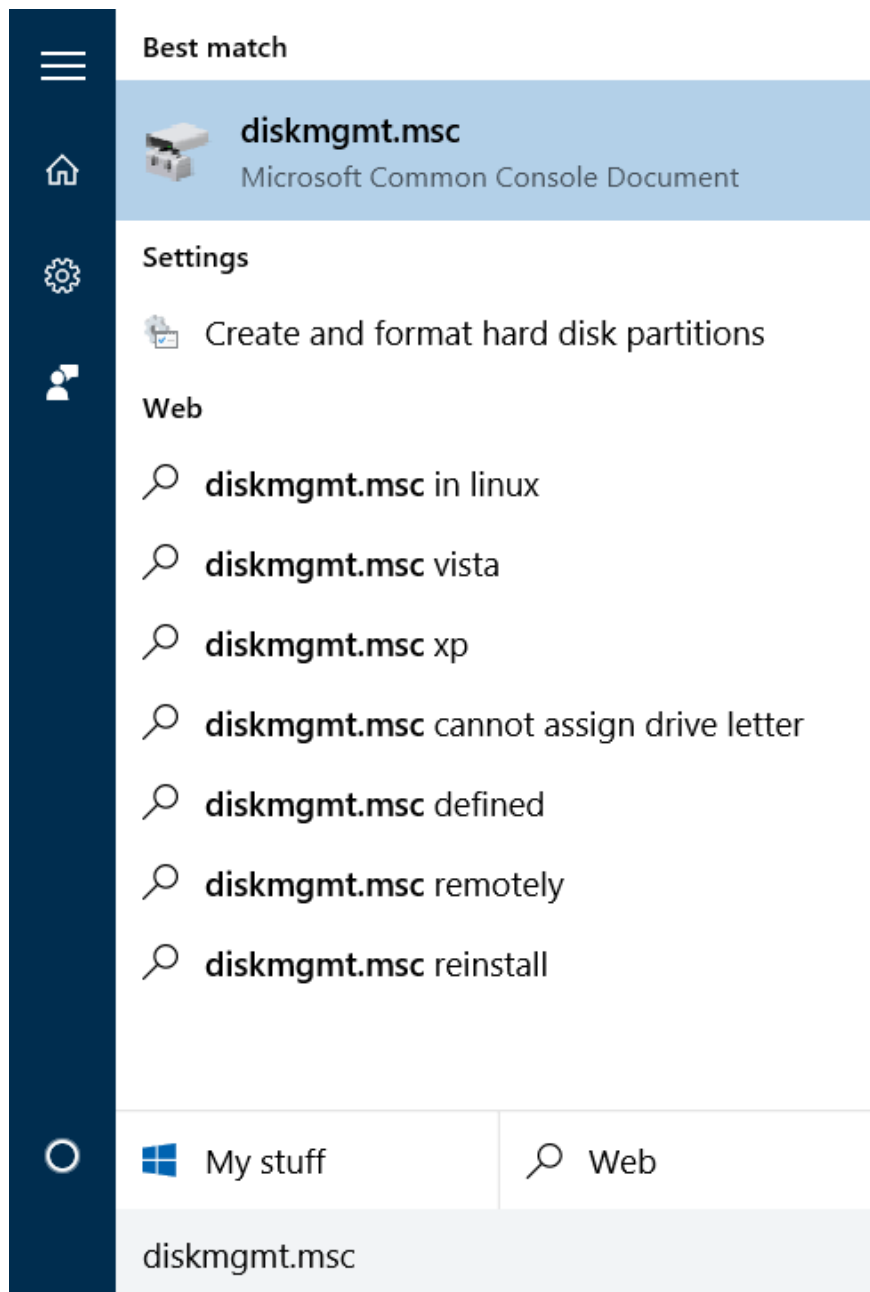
Best match

diskmgmt.msc
Microsoft Common Console Document

Settings

Create and format hard disk partitions

Web

diskmgmt.msc in linux

diskmgmt.msc vista

diskmgmt.msc xp

diskmgmt.msc cannot assign drive letter

diskmgmt.msc defined

diskmgmt.msc remotely

diskmgmt.msc reinstall

My stuff

Web

diskmgmt.msc